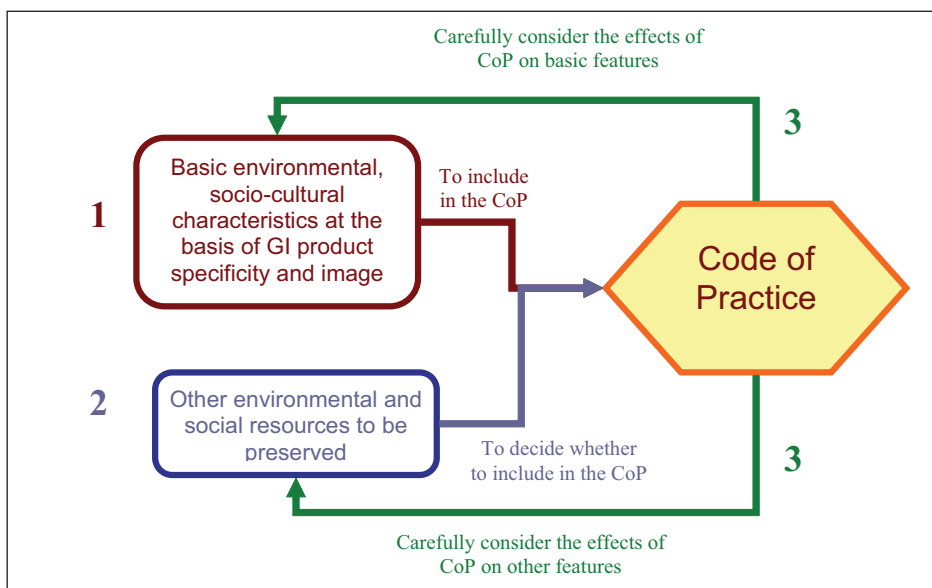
Carefully consider the effects of CoP on basic features

3

1

Basic environmental, socio-cultural characteristics at the basis of GI product specificity and image

To include in the CoP

Code of Practice

2

Other environmental and social resources to be preserved

To decide whether to include in the CoP

3

Carefully consider the effects of CoP on other features